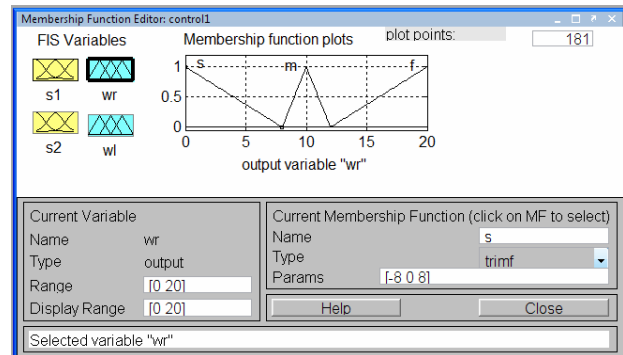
Membership Function Editor: control1

FIS Variables

s1 wr

s2 wl

Membership function plots

plot points: 181

s m f

1
0.5
0

0 5 10 15 20

output variable "wr"

Current Variable

Name wr

Type output

Range [0 20]

Display Range [0 20]

Current Membership Function (click on MF to select)

Name s

Type trimf

Params [-8 0 8]

Help

Close

Selected variable "wr"